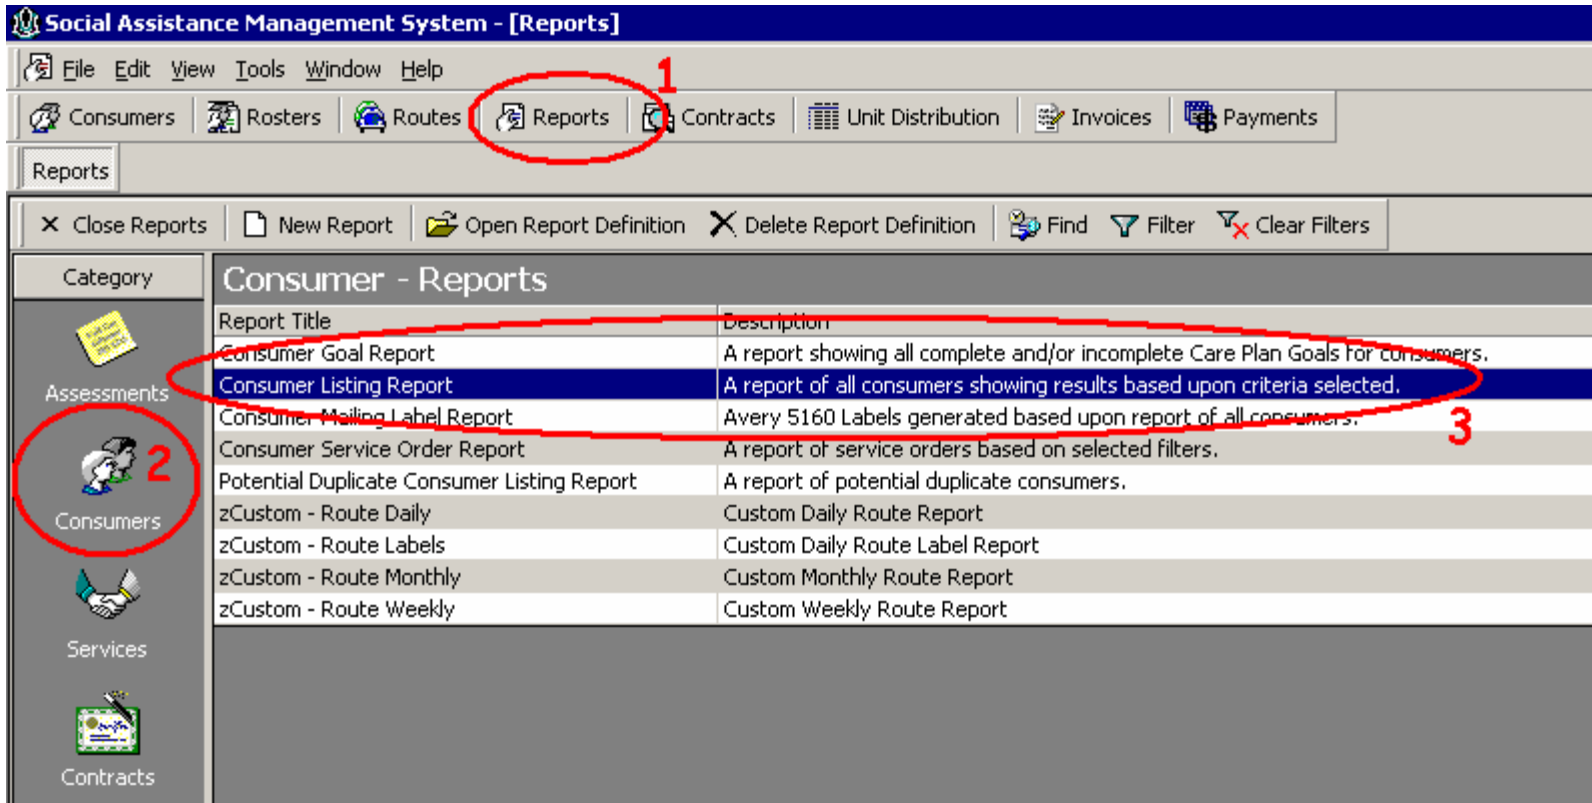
Social Assistance Management System - [Reports]

File Edit View Tools Window Help

Consumers Rosters Routes Reports Contracts Unit Distribution Invoices Payments

1

Reports

Close Reports New Report Open Report Definition Delete Report Definition Find Filter Clear Filters

Category

Assessments

2

Consumers

Services

Contracts

Consumer - Reports

| Report Title | Description |
|---|---|
| Consumer Goal Report | A report showing all complete and/or incomplete Care Plan Goals for consumers. |
| Consumer Listing Report | A report of all consumers showing results based upon criteria selected. |
| Consumer Mailing Label Report | Avery 5160 Labels generated based upon report of all consumers. |
| Consumer Service Order Report | A report of service orders based on selected filters. |
| Potential Duplicate Consumer Listing Report | A report of potential duplicate consumers. |
| zCustom - Route Daily | Custom Daily Route Report |
| zCustom - Route Labels | Custom Daily Route Label Report |
| zCustom - Route Monthly | Custom Monthly Route Report |
| zCustom - Route Weekly | Custom Weekly Route Report |

3